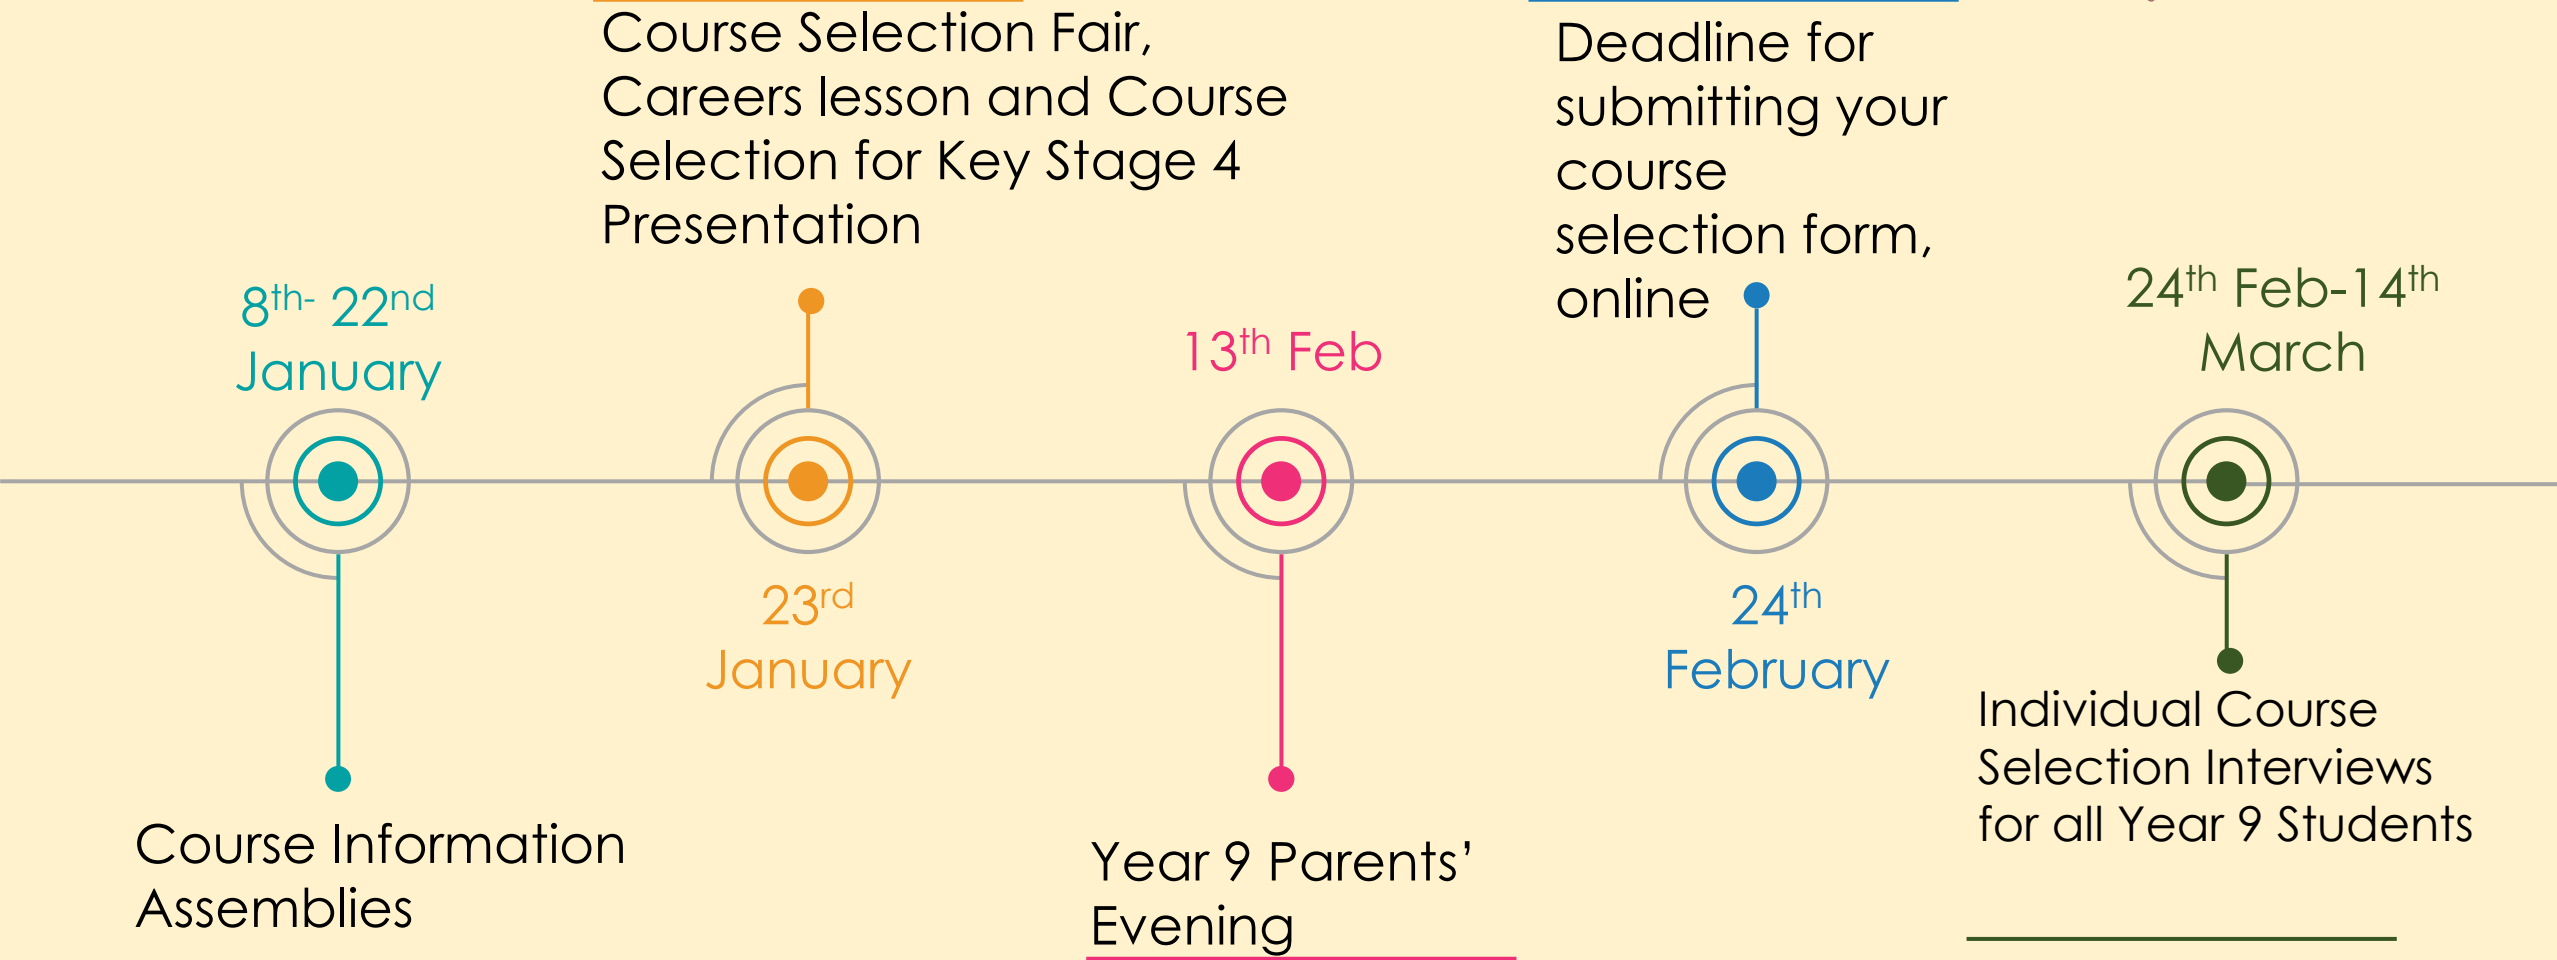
Course Selection Fair, Careers lesson and Course Selection for Key Stage 4 Presentation

Deadline for submitting your course selection form, online

$8^{th}$- $22^{nd}$ January

$13^{th}$ Feb

$24^{th}$ Feb-$14^{th}$ March

$23^{rd}$ January

$24^{th}$ February

Course Information Assemblies

Year 9 Parents' Evening

Individual Course Selection Interviews for all Year 9 Students